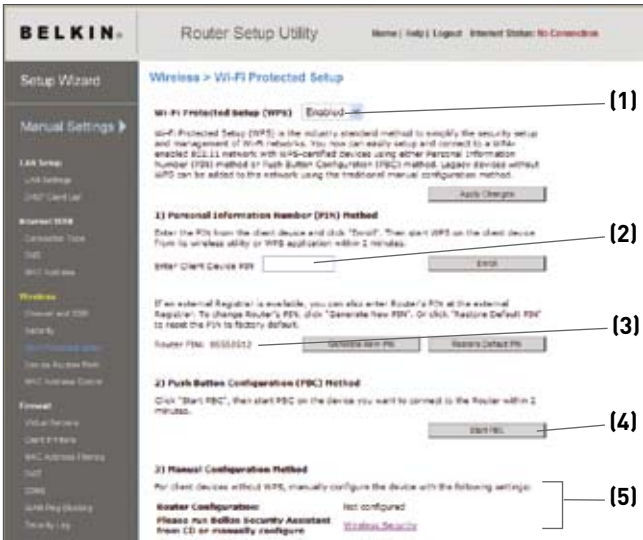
BELKIN.

Router Setup Utility

Home | Help | Logout Internet Status: No Connection

Setup Wizard

Manual Settings ▶

LAN Setup

LAN Settings

DHCP Client List

Internet WAN

Connection Type

DNS

MAC Address

Wireless

Channel and SSID

Security

Wi-Fi Protected Setup

Use as Access Point

MAC Address Control

Firewall

Virtual Servers

Client IP Filters

MAC Address Filtering

DMZ

DDNS

WAN Ping Blocking

Security Log

Wireless > Wi-Fi Protected Setup

Wi-Fi Protected Setup (WPS) Enabled

Wi-Fi Protected Setup (WPS) is the industry standard method to simplify the security setup and management of Wi-Fi networks. You can now easily setup and connect to a WPA-enabled 802.11 network with WPS-certified devices using either Personal Information Number (PIN) method or Push Button Configuration (PBC) method. Legacy devices without WPS can be added to the network using the traditional manual configuration method.

Apply Changes

1) Personal Information Number (PIN) Method

Enter the PIN from the client device and click "Enroll". Then start WPS on the client device from its wireless utility or WPS application within 2 minutes.

Enter Client Device PIN

Enroll

If an external Registrar is available, you can also enter Router's PIN at the external Registrar. To change Router's PIN, click "Generate New PIN". Or click "Restore Default PIN" to reset the PIN to factory default.

Router PIN: 85350012

Generate New PIN

Restore Default PIN

2) Push Button Configuration (PBC) Method

Click "Start PBC", then start PBC on the device you want to connect to the Router within 2 minutes.

Start PBC

3) Manual Configuration Method

For client devices without WPS, manually configure the device with the following settings:

Router Configuration: Not configured

Please run Belkin Security Assistant from CD or manually configure Wireless Security

(1)

(2)

(3)

(4)

(5)